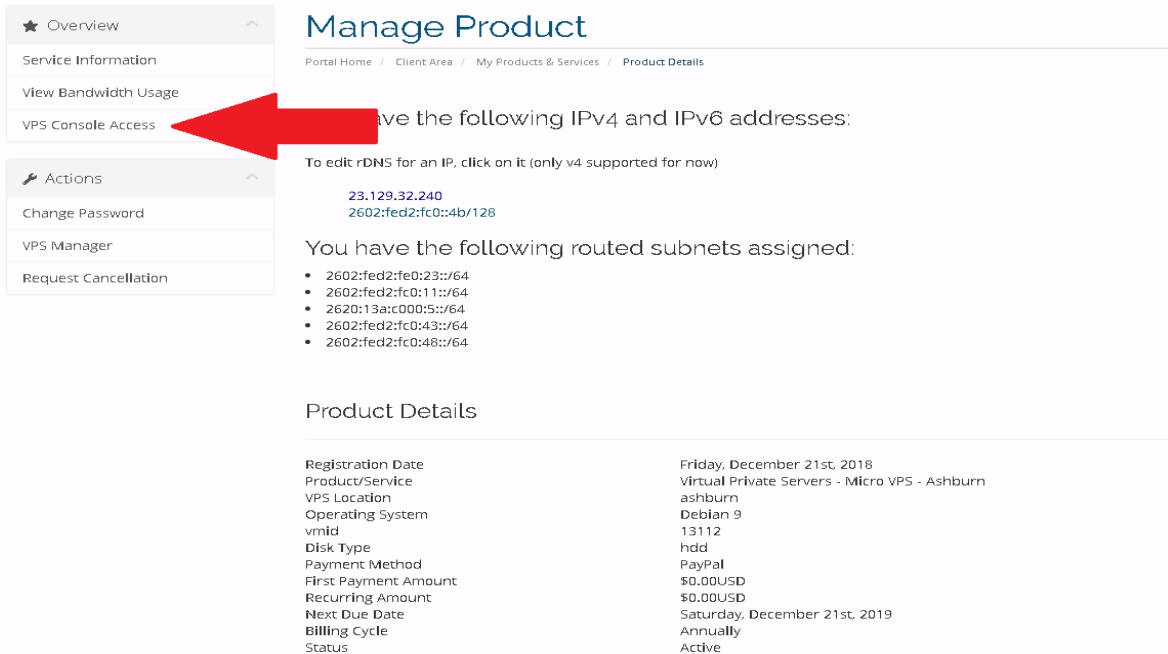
Overview

Service Information

View Bandwidth Usage

VPS Console Access

Actions

Change Password

VPS Manager

Request Cancellation

Manage Product

Portal Home / Client Area / My Products & Services / Product Details

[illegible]ave the following IPv4 and IPv6 addresses:

To edit rDNS for an IP, click on it (only v4 supported for now)

23.129.32.240
2602:fed2:fc0::4b/128

You have the following routed subnets assigned:

- 2602:fed2:fe0:23::/64
- 2602:fed2:fc0:11::/64
- 2620:13a:c000:5::/64
- 2602:fed2:fc0:43::/64
- 2602:fed2:fc0:48::/64

Product Details

| | |
|---|---|
| Registration Date | Friday, December 21st, 2018 |
| Product/Service | Virtual Private Servers - Micro VPS - Ashburn |
| VPS Location | ashburn |
| Operating System | Debian 9 |
| vmid | 13112 |
| Disk Type | hdd |
| Payment Method | PayPal |
| First Payment Amount | $0.00USD |
| Recurring Amount | $0.00USD |
| Next Due Date | Saturday, December 21st, 2019 |
| Billing Cycle | Annually |
| Status | Active |